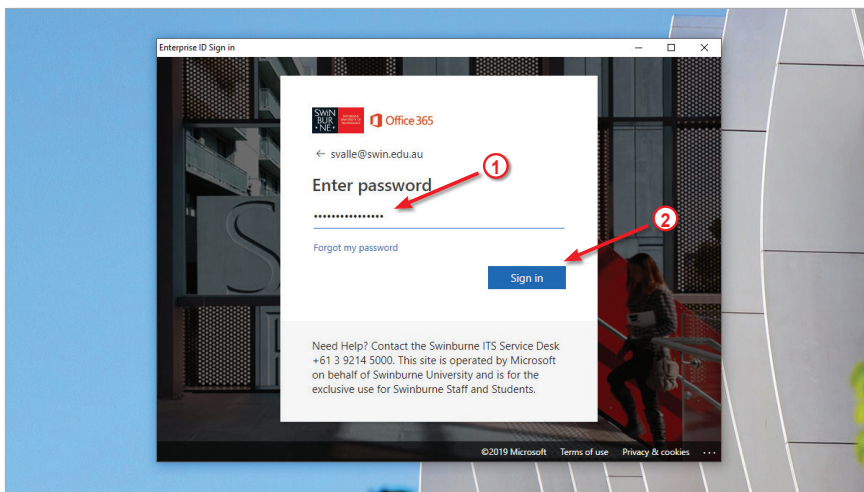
Enterprise ID Sign in

SWIN BUR NE

Office 365

← svalle@swin.edu.au

Enter password

1

••••••••••••••••

2

Forgot my password

Sign in

Need Help? Contact the Swinburne ITS Service Desk +61 3 9214 5000. This site is operated by Microsoft on behalf of Swinburne University and is for the exclusive use for Swinburne Staff and Students.

©2019 Microsoft Terms of use Privacy & cookies ···